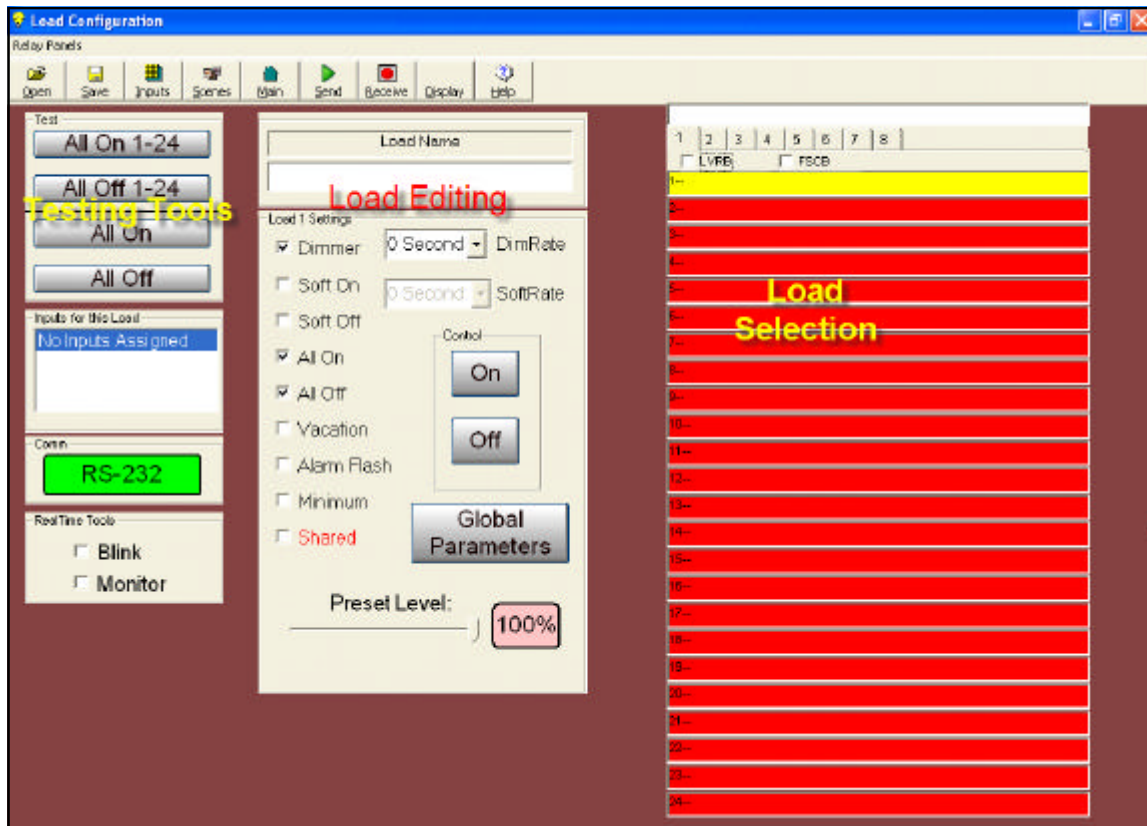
Load Configuration

Relay Panels

Open Save Inputs Scenes Main Send Receive Display Help

Test

All On 1-24

All Off 1-24

Testing Tools

All On

All Off

Inputs for this Load

No Inputs Assigned

Comm

RS-232

RealTime Tools

Blink

Monitor

Load Name

Load Editing

Load 1 Settings

Dimmer

0 Second

DimRate

Soft On

0 Second

SoftRate

Soft Off

All On

All Off

Vacation

Alarm Flash

Minimum

Shared

Control

On

Off

Global Parameters

Preset Level:

100%

1 2 3 4 5 6 7 8

LVRB

FSCB

Load Selection

1--
2--
3--
4--
5--
6--
7--
8--
9--
10--
11--
12--
13--
14--
15--
16--
17--
18--
19--
20--
21--
22--
23--
24--